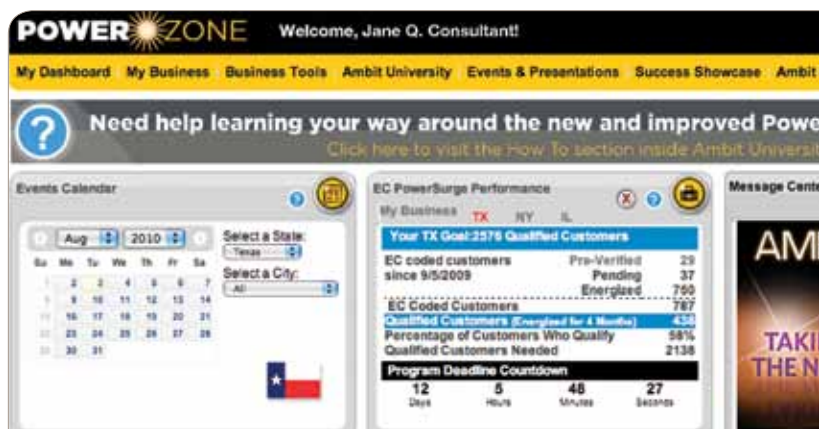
POWER ZONE Welcome, Jane Q. Consultant!

My Dashboard My Business Business Tools Ambit University Events & Presentations Success Showcase Ambit

Need help learning your way around the new and improved Powe

Click here to visit the How To section inside Ambit Universit

Events Calendar

Aug 2010

Select a State:
Texas

Select a City:
All

| Su | Mo | Tu | We | Th | Fr | Sa |
|---|---|---|---|---|---|---|
| 1 | 2 | 3 | 4 | 5 | 6 | 7 |
| 8 | 9 | 10 | 11 | 12 | 13 | 14 |
| 15 | 16 | 17 | 18 | 19 | 20 | 21 |
| 22 | 23 | 24 | 25 | 26 | 27 | 28 |
| 29 | 30 | 31 | | | | |

EC PowerSurge Performance

My Business TX NY IL

Your TX Goal: 2576 Qualified Customers

| EC coded customers since 9/5/2009 | Pre-Verified | 29 |
|---|---|---|
| | Pending | 37 |
| | Energized | 750 |
| EC Coded Customers | | 787 |
| Qualified Customers (Energized for 4 Months) | | 438 |
| Percentage of Customers Who Qualify | | 58% |
| Qualified Customers Needed | | 2138 |

Program Deadline Countdown

| 12 | 5 | 48 | 27 |
|---|---|---|---|
| Days | Hours | Minutes | Seconds |

Message Cente

AM

TAKI
THE N